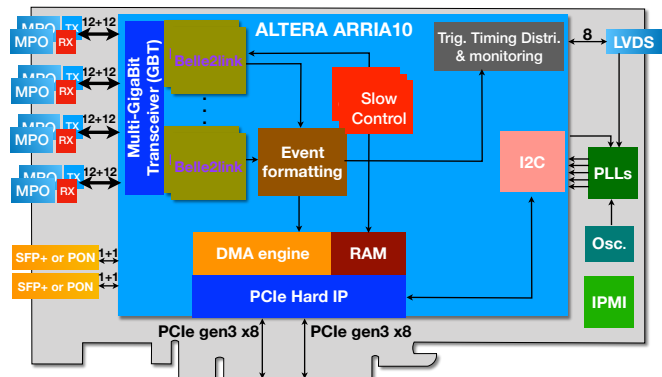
MPO TX
MPO RX
12+12
MPO TX
MPO RX
12+12
MPO TX
MPO RX
12+12
MPO TX
MPO RX
12+12

ALTERA ARRIA10

Multi-GigaBit Transceiver (GBT)

Belle2link
Belle2link

Slow Control

Event formatting

Trig. Timing Distri. & monitoring

8

LVDS

I2C

PLLs

Osc.

IPMI

SFP+ or PON 1+1
SFP+ or PON 1+1

DMA engine
RAM
PCIe Hard IP

PCIe gen3 x8
PCIe gen3 x8